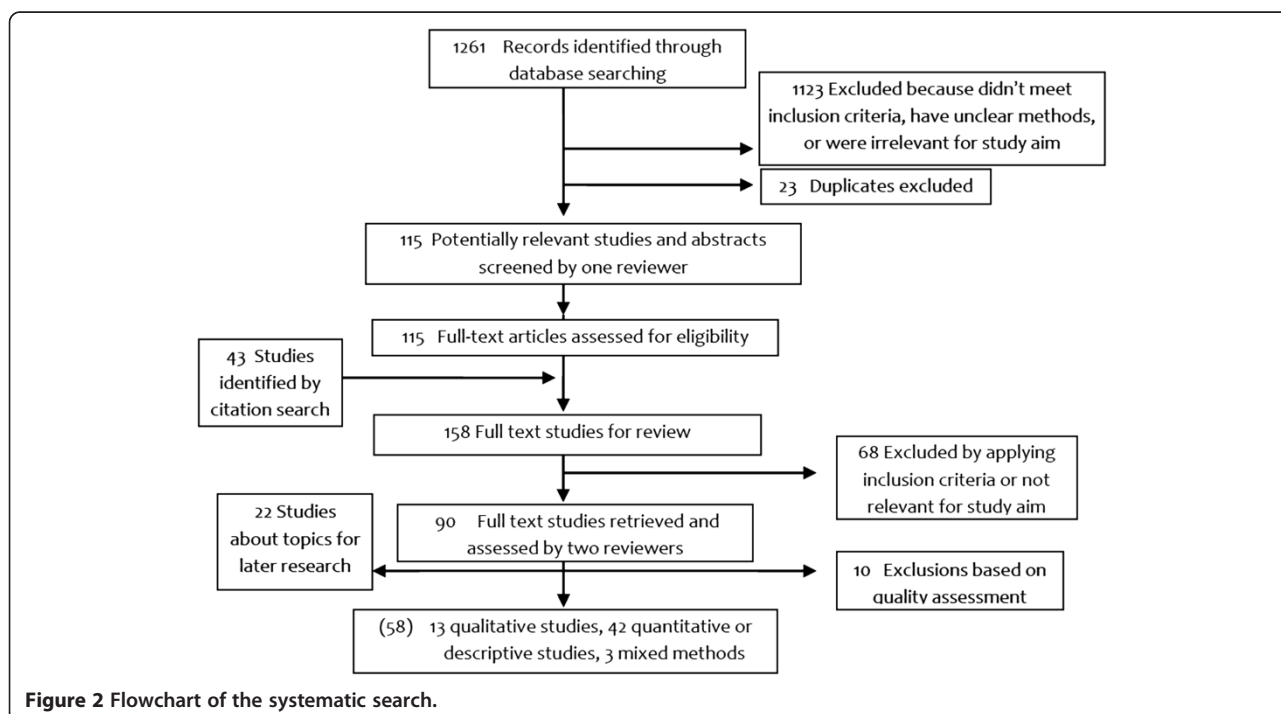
1261 Records identified through database searching

1123 Excluded because didn't meet inclusion criteria, have unclear methods, or were irrelevant for study aim

23 Duplicates excluded

115 Potentially relevant studies and abstracts screened by one reviewer

115 Full-text articles assessed for eligibility

43 Studies identified by citation search

158 Full text studies for review

68 Excluded by applying inclusion criteria or not relevant for study aim

22 Studies about topics for later research

90 Full text studies retrieved and assessed by two reviewers

10 Exclusions based on quality assessment

(58) 13 qualitative studies, 42 quantitative or descriptive studies, 3 mixed methods

**Figure 2 Flowchart of the systematic search.**